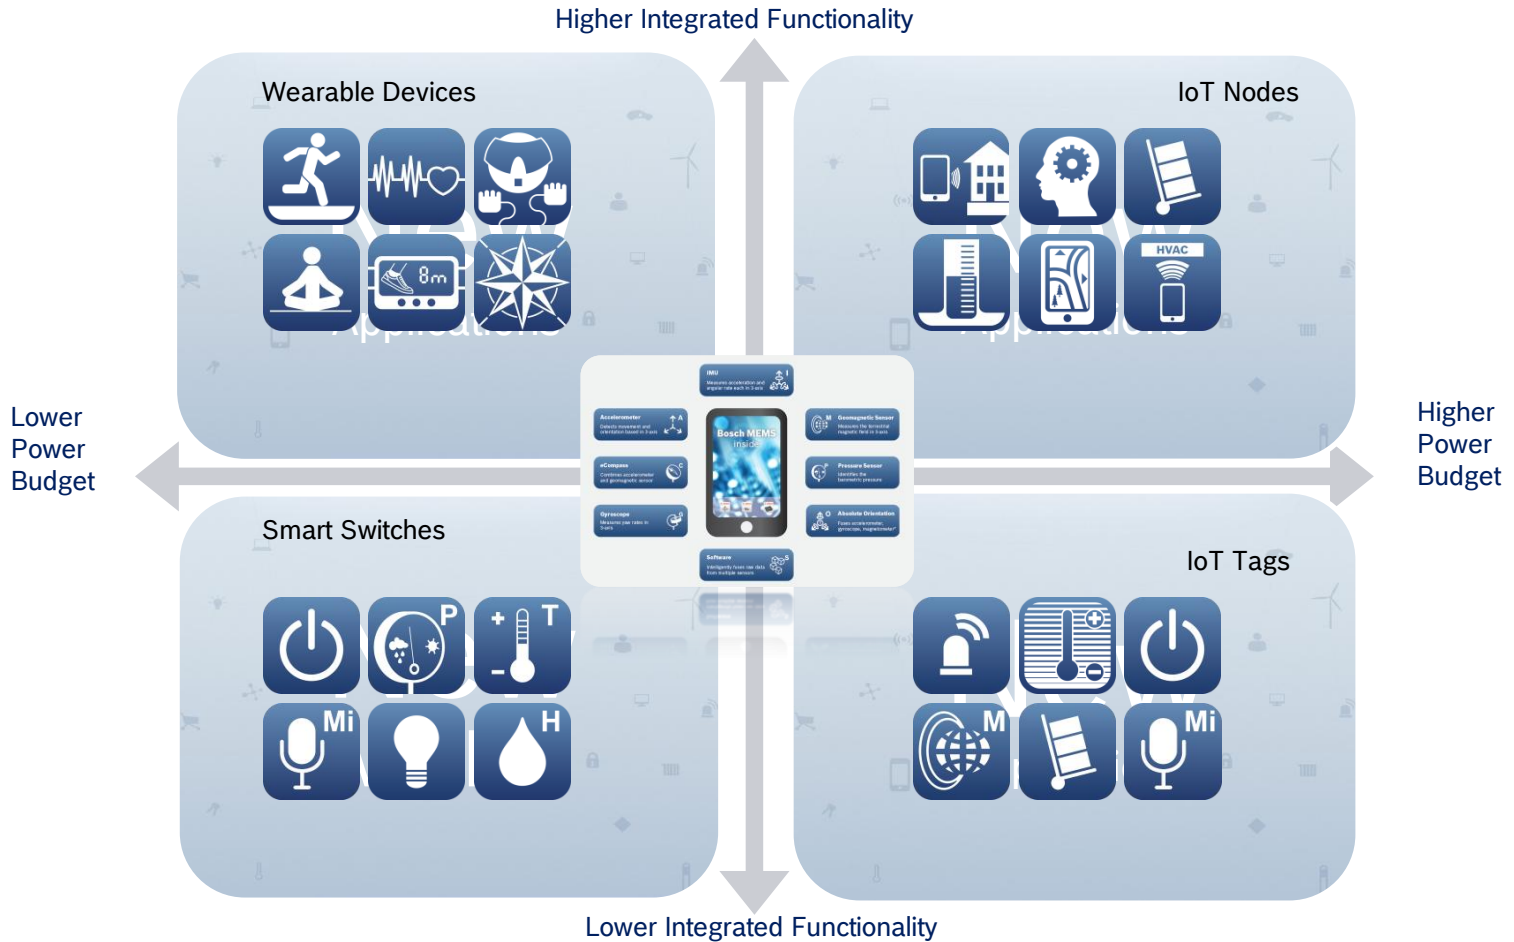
Higher Integrated Functionality

Wearable Devices

IoT Nodes

8m

HVAC

Lower Power Budget

Higher Power Budget

IMU

Accelerometer

Geomagnetic Sensor

Bosch MEMS inside

eCompass

Pressure Sensor

Gyroscope

Absolute Orientation

Software

Smart Switches

IoT Tags

P

T

Mi

H

M

Mi

Lower Integrated Functionality